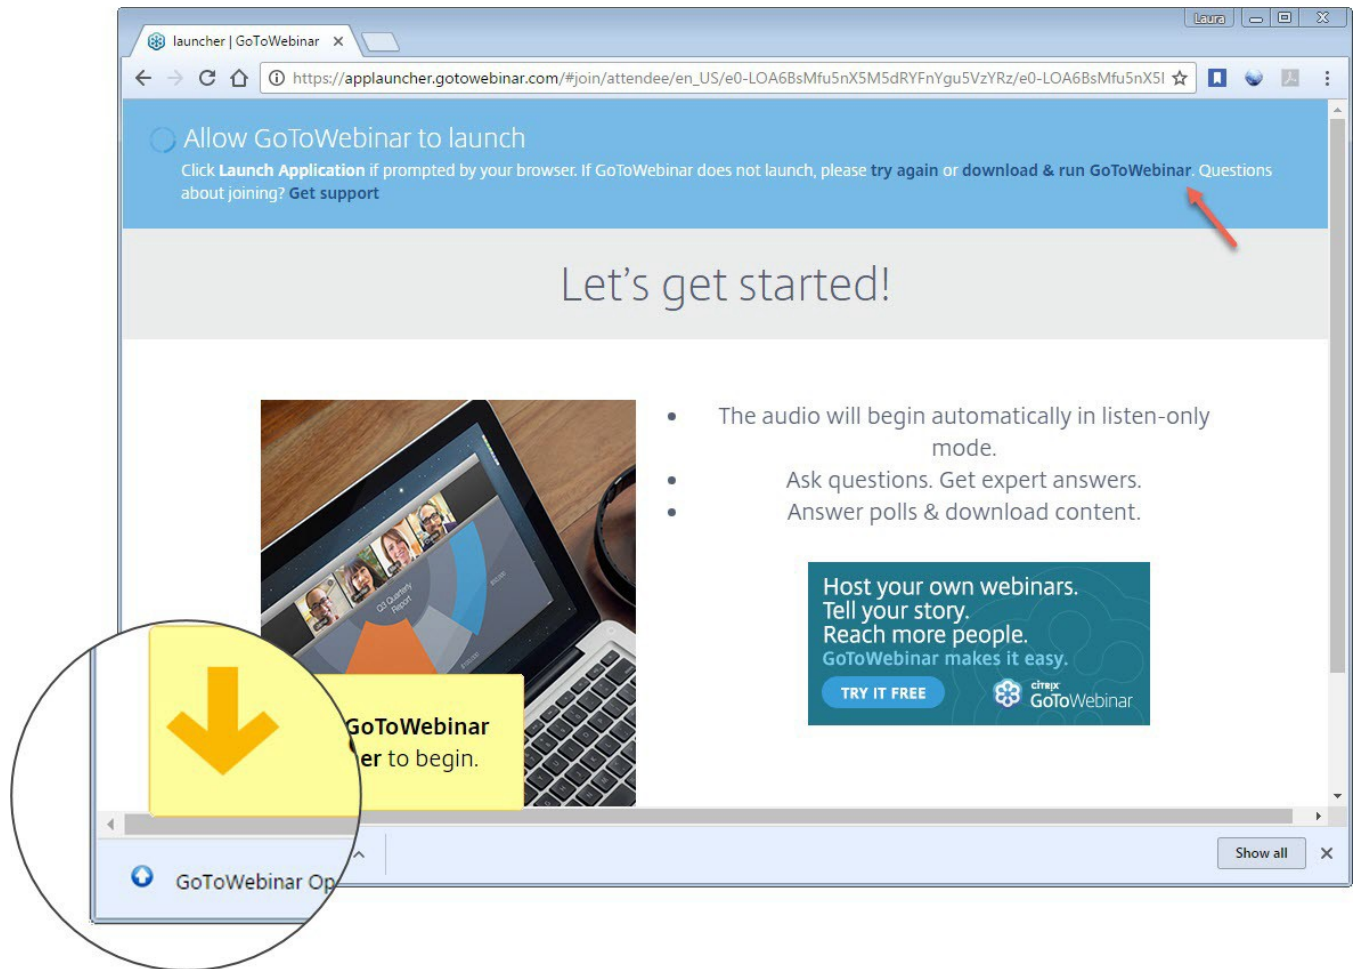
launcher | GoToWebinar ×

Laura

https://applauncher.gotowebinar.com/#join/attendee/en_US/e0-LOA6BsMfu5nX5M5dRYFnYgu5VzYRz/e0-LOA6BsMfu5nX5I

Allow GoToWebinar to launch

Click Launch Application if prompted by your browser. If GoToWebinar does not launch, please try again or download & run GoToWebinar. Questions about joining? Get support

Let's get started!

- The audio will begin automatically in listen-only mode.
- Ask questions. Get expert answers.
- Answer polls & download content.

Q3 Quarterly Report

Host your own webinars.
Tell your story.
Reach more people.
GoToWebinar makes it easy.

TRY IT FREE

citrix GoToWebinar

GoToWebinar
er to begin.

GoToWebinar Op

Show all